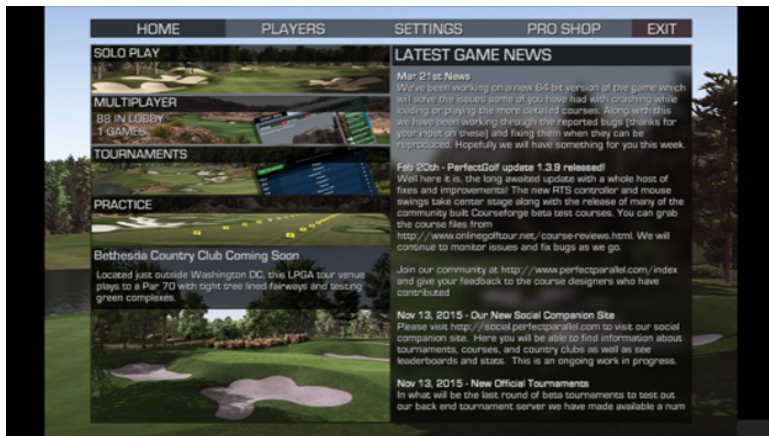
HOME PLAYERS SETTINGS PRO SHOP EXIT

SOLO PLAY

MULTIPLAYER
88 IN LOBBY
1 GAMES

TOURNAMENTS

PRACTICE

Bethesda Country Club Coming Soon
Located just outside Washington DC, this LPGA tour venue plays to a Par 70 with tight tree lined fairways and testing green complexes.

LATEST GAME NEWS

Mar 21st News
We've been working on a new 64 bit version of the game which will solve the issues some of you have had with crashing while loading or playing the more detailed courses. Along with this we have been working through the reported bugs (thanks for your input on these) and fixing them when they can be reproduced. Hopefully we will have something for you this week.

Feb 20th - PerfectGolf update 1.3.9 released!
Well here it is, the long awaited update with a whole host of fixes and improvements! The new RTS controller and mouse swings take center stage along with the release of many of the community built Courseforge beta test courses. You can grab the course files from http://www.onlinegolftour.net/course-reviews.html. We will continue to monitor issues and fix bugs as we go.

Join our community at http://www.perfectparallel.com/index and give your feedback to the course designers who have contributed

Nov 13, 2015 - Our New Social Companion Site
Please visit http://social.perfectparallel.com to visit our social companion site. Here you will be able to find information about tournaments, courses, and country clubs as well as see leaderboards and stats. This is an ongoing work in progress.

Nov 13, 2015 - New Official Tournaments
In what will be the last round of beta tournaments to test out our back end tournament server we have made available a num